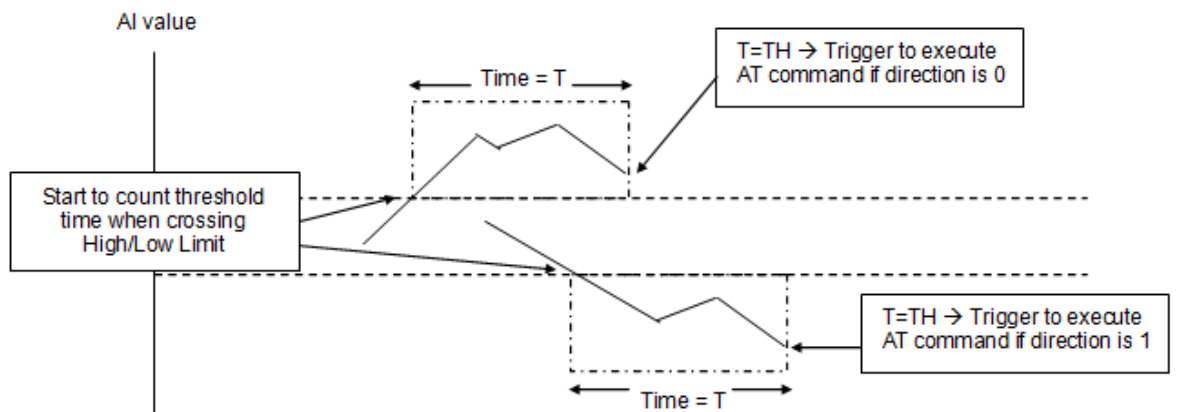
AI value

Time = T

T=TH → Trigger to execute AT command if direction is 0

Start to count threshold time when crossing High/Low Limit

T=TH → Trigger to execute AT command if direction is 1

Time = T